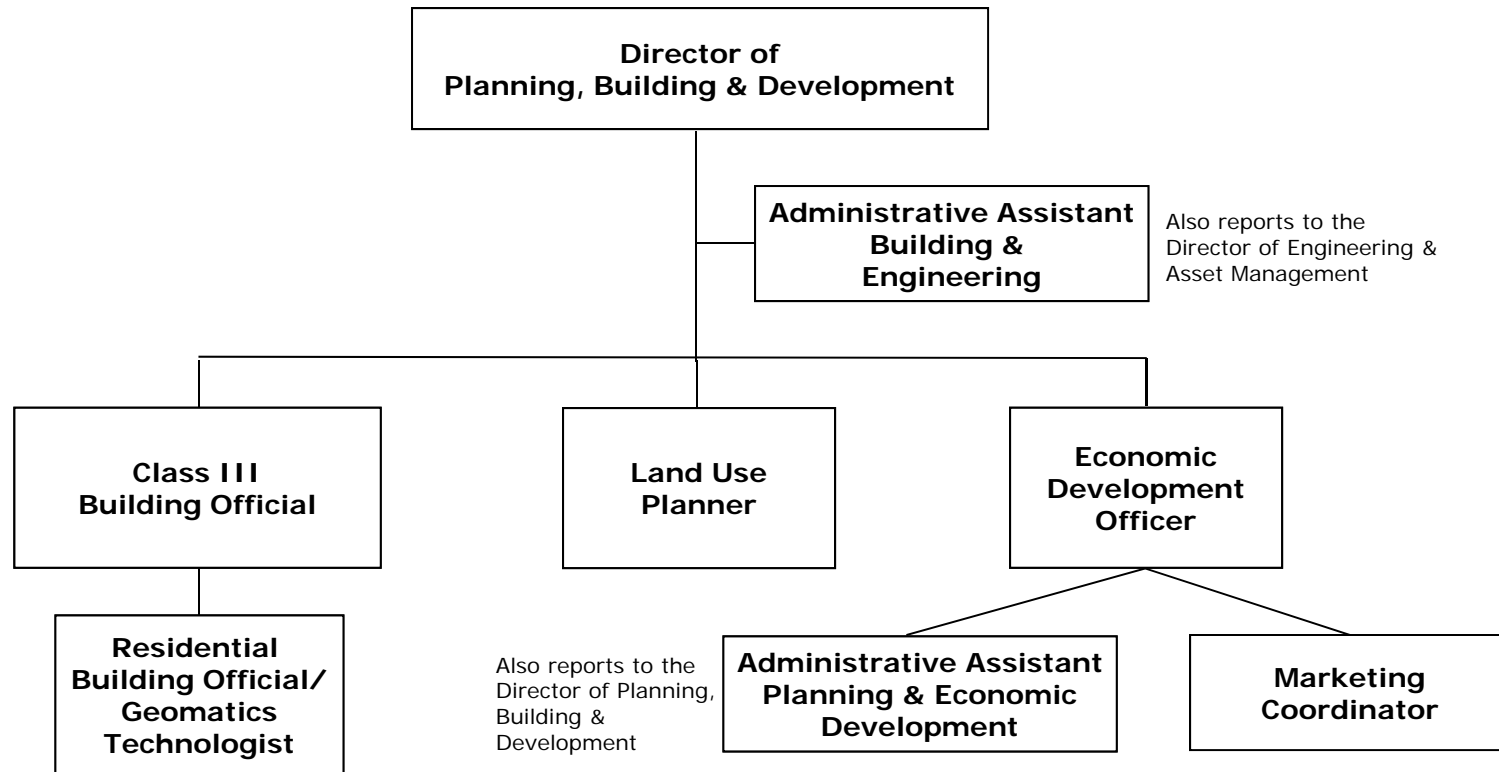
Director of
Planning, Building & Development

Administrative Assistant
Building &
Engineering

Also reports to the Director of Engineering & Asset Management

Class III
Building Official

Land Use
Planner

Economic
Development
Officer

Residential
Building Official/
Geomatics
Technologist

Also reports to the Director of Planning, Building & Development

Administrative Assistant
Planning & Economic
Development

Marketing
Coordinator